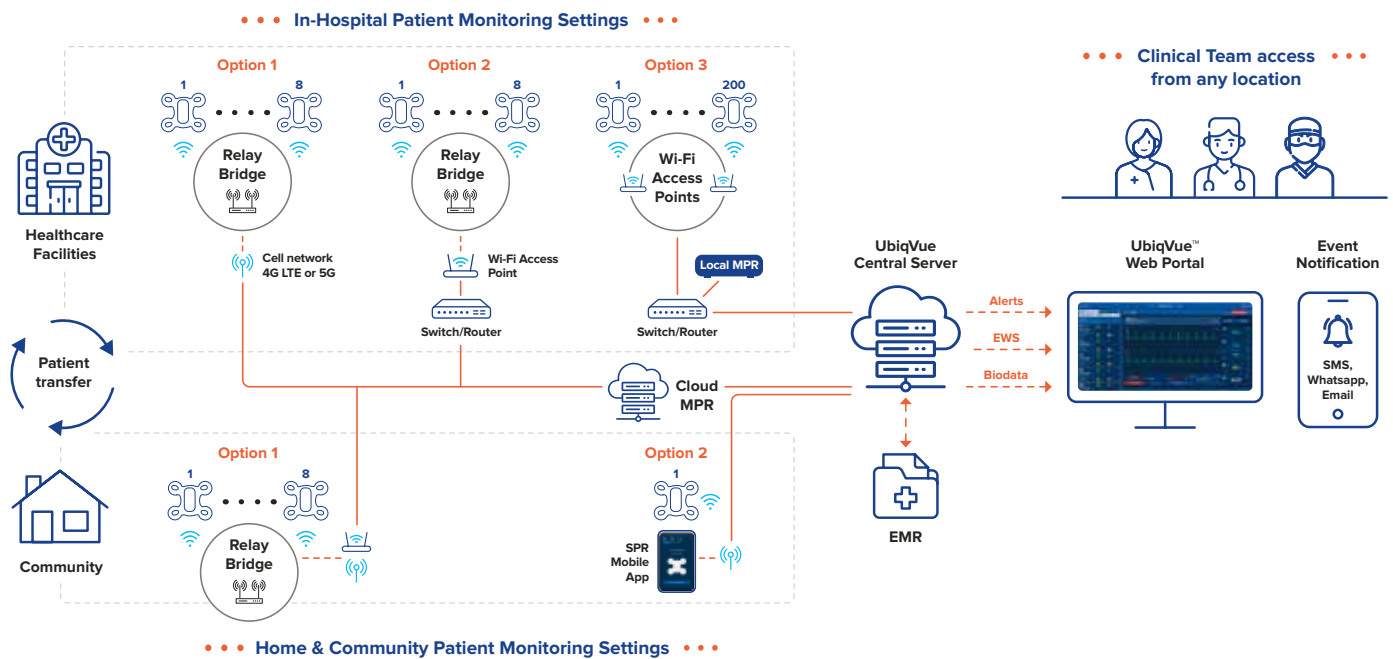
In-Hospital Patient Monitoring Settings

Option 1
1
8
Relay Bridge
Cell network 4G LTE or 5G

Option 2
1
8
Relay Bridge
Wi-Fi Access Point
Switch/Router

Option 3
1
200
Wi-Fi Access Points
Local MPR
Switch/Router

Healthcare Facilities

Patient transfer

Community

Clinical Team access from any location

UbiqVue Central Server

UbiqVue™ Web Portal

Event Notification

Alerts
EWS
Biodata

SMS, Whatsapp, Email

Cloud MPR

EMR

Option 1
1
8
Relay Bridge

Option 2
1
SPR Mobile App

Home & Community Patient Monitoring Settings